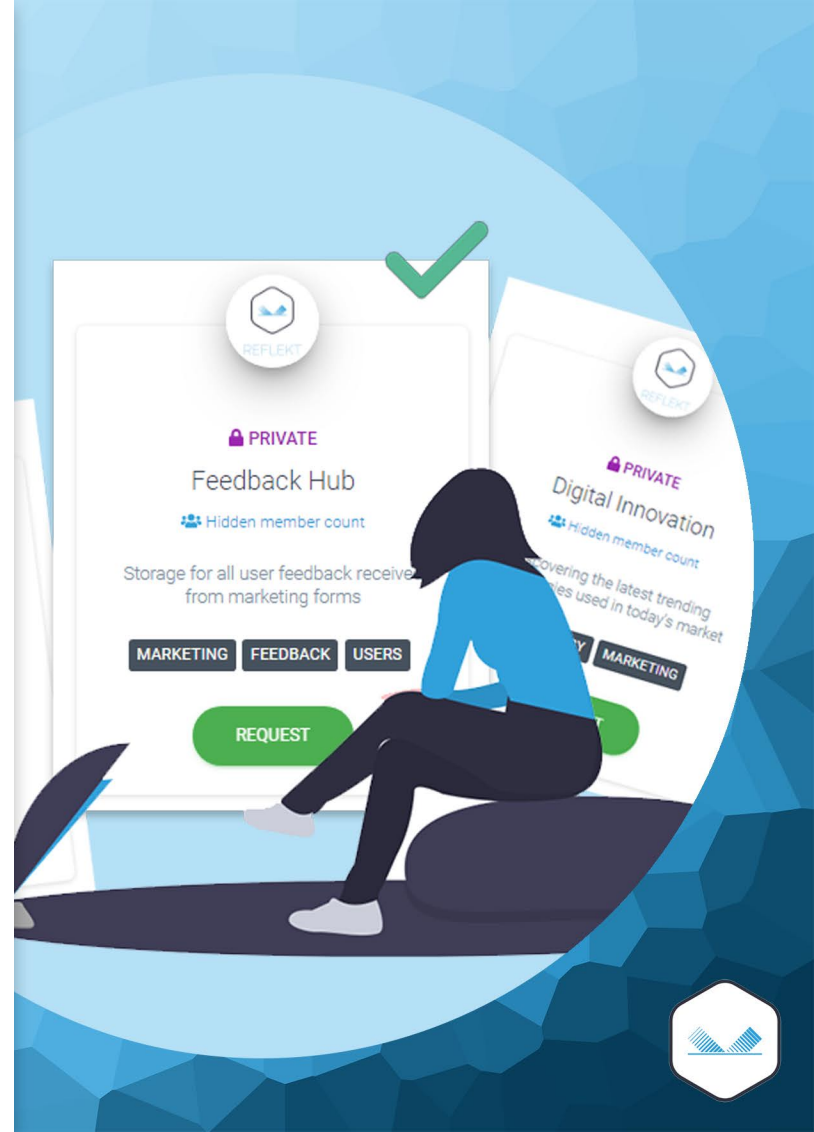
REFLEKT

PRIVATE

Feedback Hub

Hidden member count

Storage for all user feedback receive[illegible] from marketing forms

MARKETING FEEDBACK USERS

REQUEST

REFLEKT

PRIVATE

Digital Innovation

Hidden member count

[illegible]overing the latest trending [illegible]ies used in today's market

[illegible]Y MARKETING

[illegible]T